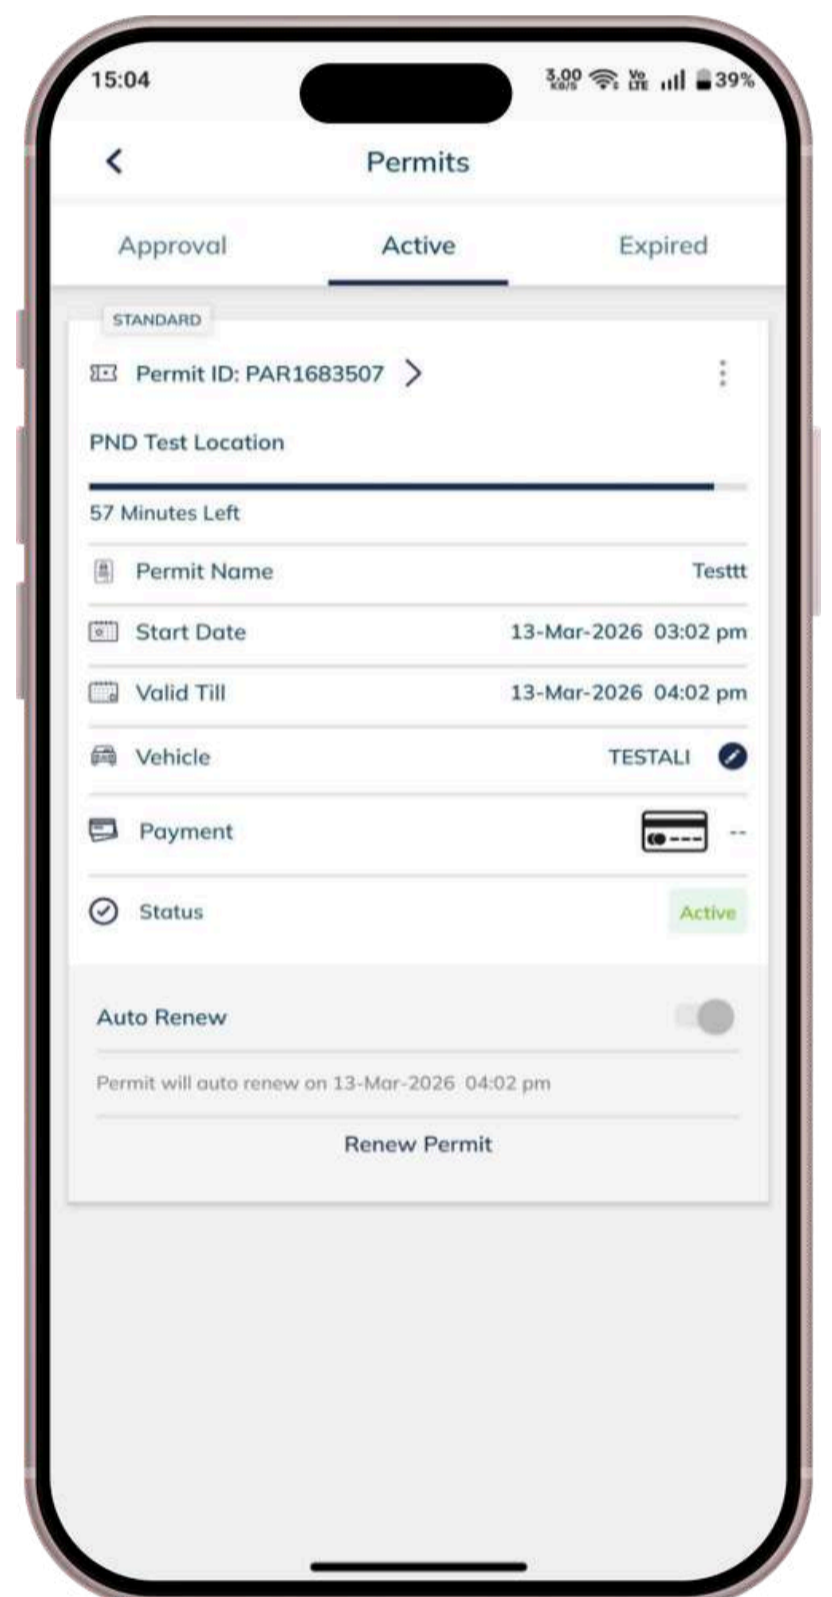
15:04 3.00 KB/S Vo LTE 39%

Permits

Approval Active Expired

STANDARD

Permit ID: PAR1683507

PND Test Location

57 Minutes Left

| | |
|---|---|
| Permit Name | Testtt |
| Start Date | 13-Mar-2026 03:02 pm |
| Valid Till | 13-Mar-2026 04:02 pm |
| Vehicle | TESTALI |
| Payment | -- |
| Status | Active |

Auto Renew

Permit will auto renew on 13-Mar-2026 04:02 pm

Renew Permit